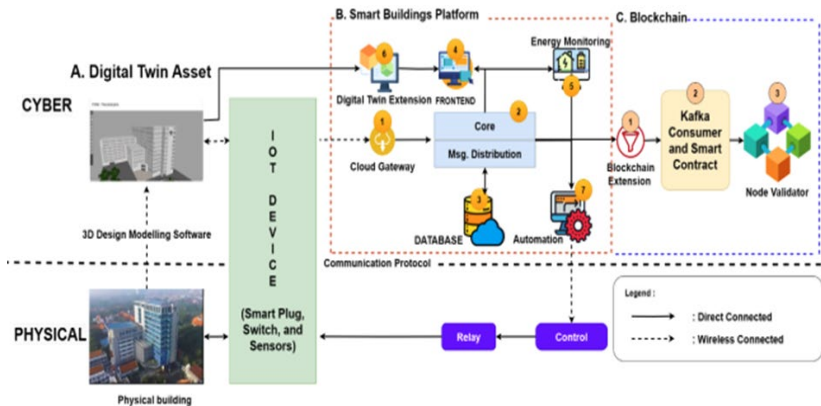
B. Smart Buildings Platform

C. Blockchain

A. Digital Twin Asset

CYBER

6
Digital Twin Extension

4
FRONTEND

Energy Monitoring

5

2

1
Cloud Gateway

Core

Msg. Distribution

3
DATABASE

7
Automation

I
O
T

D
E
V
I
C
E

(Smart Plug, Switch, and Sensors)

1
Blockchain Extension

2
Kafka Consumer and Smart Contract

3
Node Validator

3D Design Modelling Software

Communication Protocol

PHYSICAL

Physical building

Relay

Control

Legend :
: Direct Connected
: Wireless Connected